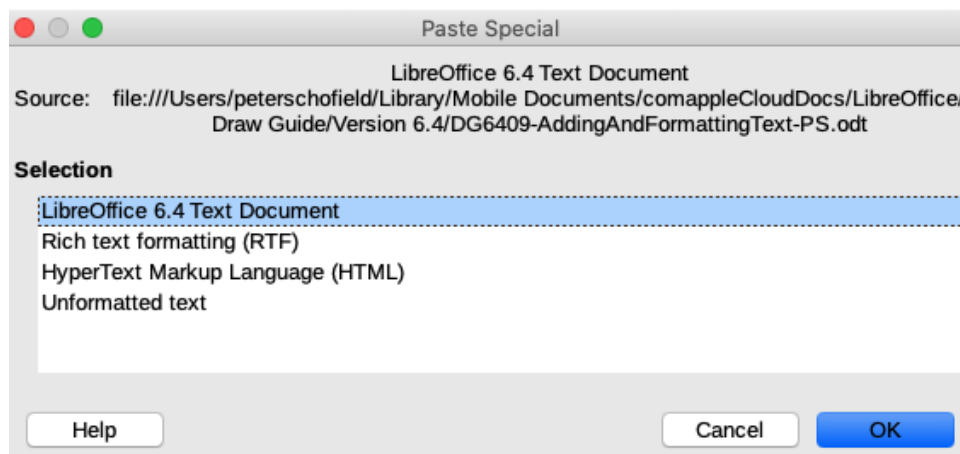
Paste Special

LibreOffice 6.4 Text Document
Source: file:///Users/peterschofield/Library/Mobile Documents/comappleCloudDocs/LibreOffice/
Draw Guide/Version 6.4/DG6409-AddingAndFormattingText-PS.odt

Selection

LibreOffice 6.4 Text Document
Rich text formatting (RTF)
HyperText Markup Language (HTML)
Unformatted text

Help
Cancel
OK